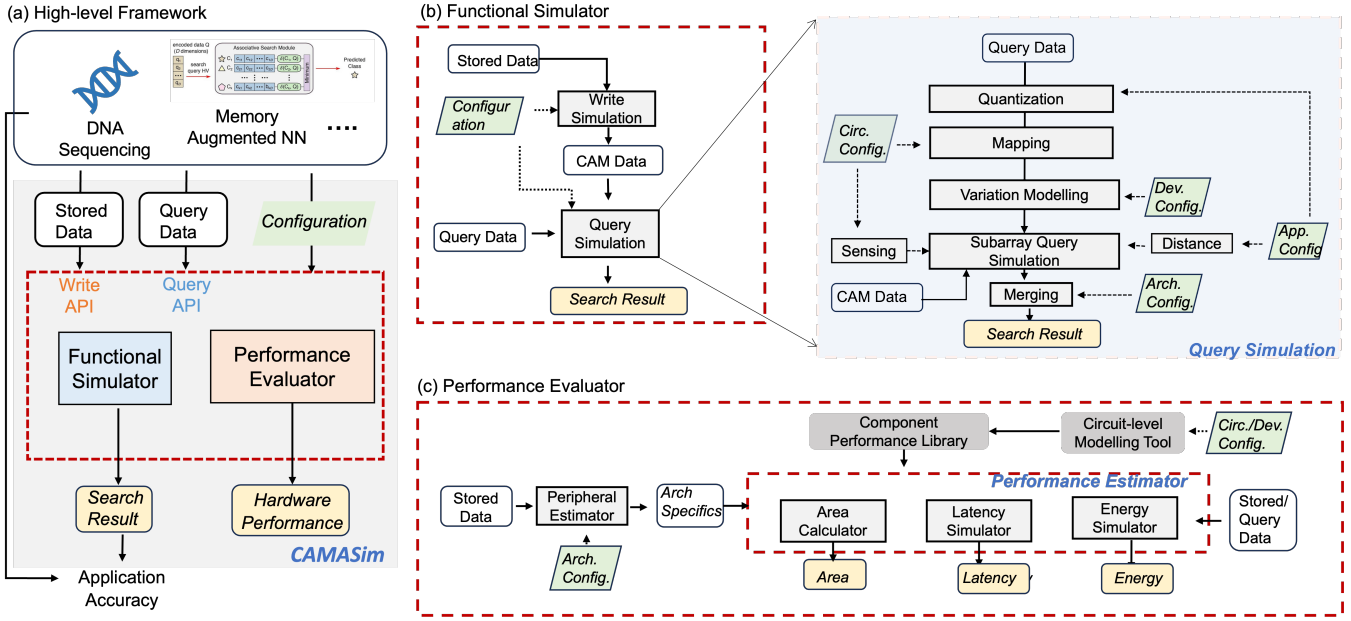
(a) High-level Framework

encoded data Q (D dimensions)

Associative Search Module

search query HV

Predicted Class

DNA Sequencing

Memory Augmented NN

....

Stored Data

Query Data

Configuration

Write API

Query API

Functional Simulator

Performance Evaluator

Search Result

Hardware Performance

CAMASim

Application Accuracy

(b) Functional Simulator

Stored Data

Configuration

Write Simulation

CAM Data

Query Data

Query Simulation

Search Result

Query Data

Quantization

Circ. Config.

Mapping

Variation Modelling

Dev. Config.

Sensing

Subarray Query Simulation

Distance

App. Config

CAM Data

Merging

Arch. Config.

Search Result

Query Simulation

(c) Performance Evaluator

Component Performance Library

Circuit-level Modelling Tool

Circ./Dev. Config.

Performance Estimator

Stored Data

Peripheral Estimator

Arch Specifics

Area Calculator

Latency Simulator

Energy Simulator

Stored/ Query Data

Arch. Config.

Area

Latency

Energy